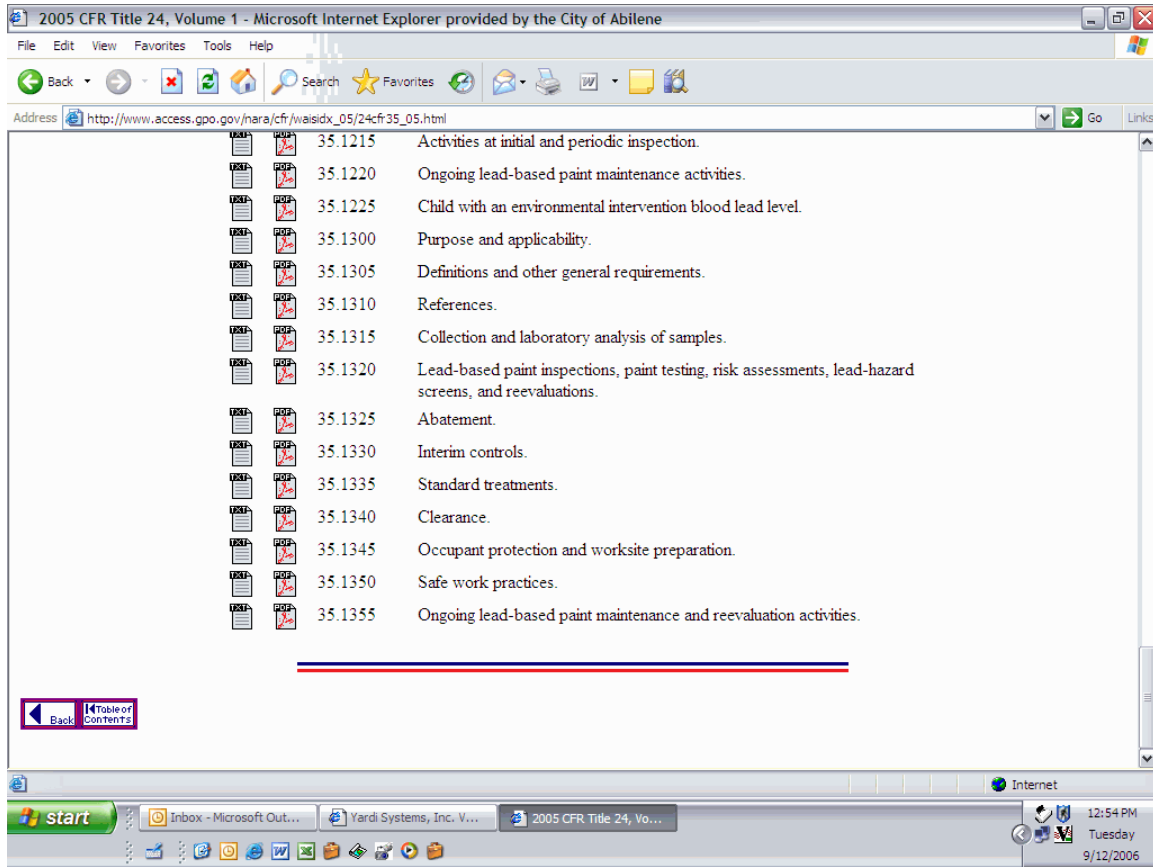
2005 CFR Title 24, Volume 1 - Microsoft Internet Explorer provided by the City of Abilene

File Edit View Favorites Tools Help

Back Search Favorites

Address http://www.access.gpo.gov/nara/cfr/waisidx_05/24cfr35_05.html Go Links

| | | | |
|---|---|---|---|
| TXT | PDF | 35.1215 | Activities at initial and periodic inspection. |
| TXT | PDF | 35.1220 | Ongoing lead-based paint maintenance activities. |
| TXT | PDF | 35.1225 | Child with an environmental intervention blood lead level. |
| TXT | PDF | 35.1300 | Purpose and applicability. |
| TXT | PDF | 35.1305 | Definitions and other general requirements. |
| TXT | PDF | 35.1310 | References. |
| TXT | PDF | 35.1315 | Collection and laboratory analysis of samples. |
| TXT | PDF | 35.1320 | Lead-based paint inspections, paint testing, risk assessments, lead-hazard screens, and reevaluations. |
| TXT | PDF | 35.1325 | Abatement. |
| TXT | PDF | 35.1330 | Interim controls. |
| TXT | PDF | 35.1335 | Standard treatments. |
| TXT | PDF | 35.1340 | Clearance. |
| TXT | PDF | 35.1345 | Occupant protection and worksite preparation. |
| TXT | PDF | 35.1350 | Safe work practices. |
| TXT | PDF | 35.1355 | Ongoing lead-based paint maintenance and reevaluation activities. |

Back Table of Contents

Internet

start Inbox - Microsoft Out... Yardi Systems, Inc. V... 2005 CFR Title 24, Vo...

12:54 PM Tuesday 9/12/2006